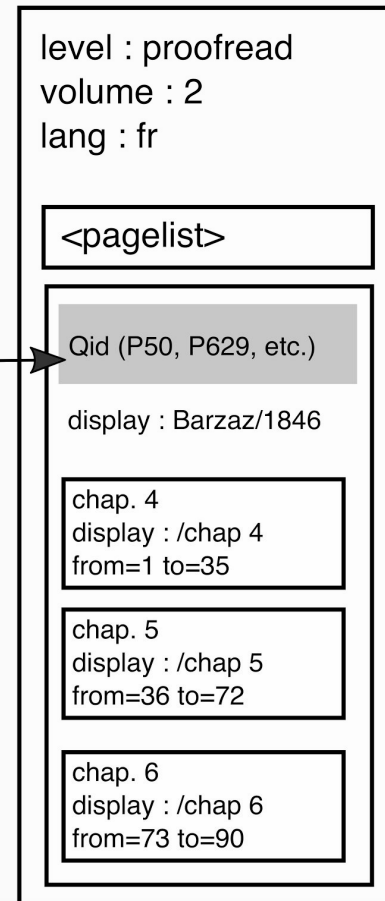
level : proofread
volume : 2
lang : fr

<pagelist>

Qid (P50, P629, etc.)

display : Barzaz/1846

chap. 4
display : /chap 4
from=1 to=35

chap. 5
display : /chap 5
from=36 to=72

chap. 6
display : /chap 6
from=73 to=90